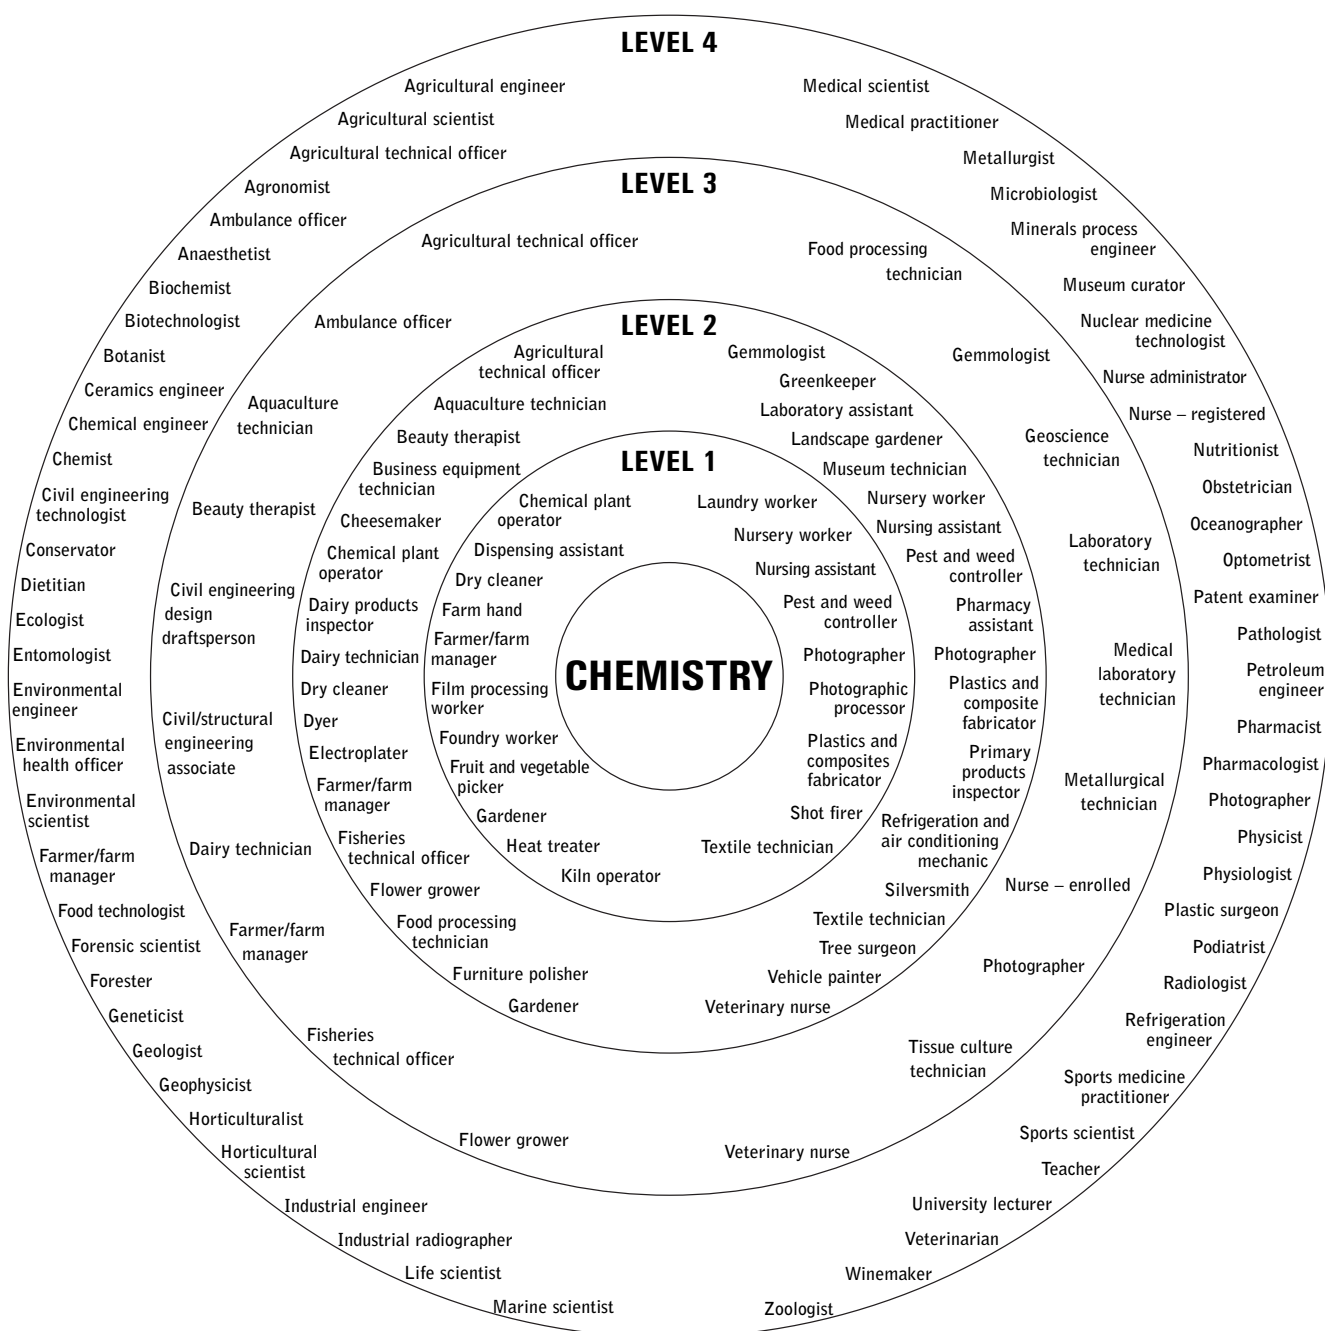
LEVEL 4

Agricultural engineer
Agricultural scientist
Agricultural technical officer
Agronomist
Ambulance officer
Anaesthetist
Biochemist
Biotechnologist
Botanist
Ceramics engineer
Chemical engineer
Chemist
Civil engineering technologist
Conservator
Dietitian
Ecologist
Entomologist
Environmental engineer
Environmental health officer
Environmental scientist
Farmer/farm manager
Food technologist
Forensic scientist
Forester
Geneticist
Geologist
Geophysicist
Horticulturalist
Horticultural scientist
Industrial engineer
Industrial radiographer
Life scientist
Marine scientist

Medical scientist
Medical practitioner
Metallurgist
Microbiologist
Minerals process engineer
Museum curator
Nuclear medicine technologist
Nurse administrator
Nurse – registered
Nutritionist
Obstetrician
Oceanographer
Optometrist
Patent examiner
Pathologist
Petroleum engineer
Pharmacist
Pharmacologist
Photographer
Physicist
Physiologist
Plastic surgeon
Podiatrist
Radiologist
Refrigeration engineer
Sports medicine practitioner
Sports scientist
Teacher
University lecturer
Veterinarian
Winemaker
Zoologist

LEVEL 3

Agricultural technical officer
Ambulance officer
Aquaculture technician
Beauty therapist
Civil engineering design draftsperson
Civil/structural engineering associate
Dairy technician
Farmer/farm manager
Fisheries technical officer
Flower grower

Food processing technician
Gemmologist
Geoscience technician
Laboratory technician
Medical laboratory technician
Metallurgical technician
Nurse – enrolled
Photographer
Tissue culture technician
Veterinary nurse

LEVEL 2

Agricultural technical officer
Aquaculture technician
Beauty therapist
Business equipment technician
Cheesemaker
Chemical plant operator
Dairy products inspector
Dairy technician
Dry cleaner
Dyer
Electroplater
Farmer/farm manager
Fisheries technical officer
Flower grower
Food processing technician
Furniture polisher
Gardener

Gemmologist
Greenkeeper
Laboratory assistant
Landscape gardener
Museum technician
Nursery worker
Nursing assistant
Pest and weed controller
Pharmacy assistant
Photographer
Plastics and composite fabricator
Primary products inspector
Refrigeration and air conditioning mechanic
Silversmith
Textile technician
Tree surgeon
Vehicle painter
Veterinary nurse

LEVEL 1

Chemical plant operator
Dispensing assistant
Dry cleaner
Farm hand
Farmer/farm manager
Film processing worker
Foundry worker
Fruit and vegetable picker
Gardener
Heat treater
Kiln operator

Laundry worker
Nursery worker
Nursing assistant
Pest and weed controller
Photographer
Photographic processor
Plastics and composites fabricator
Shot firer
Textile technician

CHEMISTRY